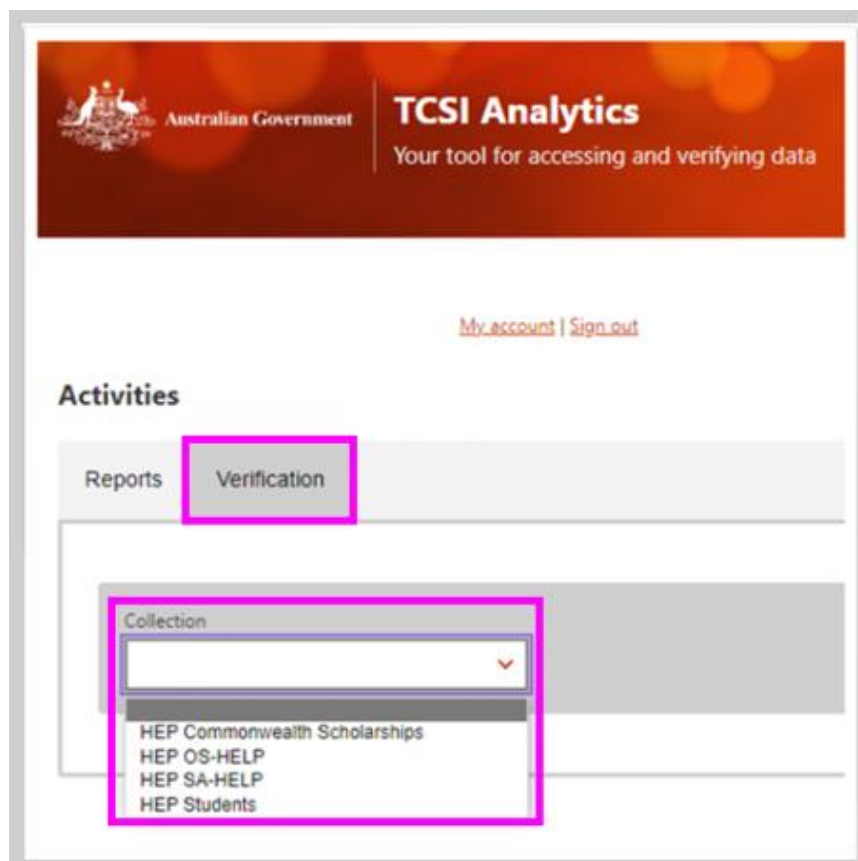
Australian Government

TCSI Analytics

Your tool for accessing and verifying data

My account | Sign out

Activities

Reports

Verification

Collection

HEP Commonwealth Scholarships
HEP OS-HELP
HEP SA-HELP
HEP Students